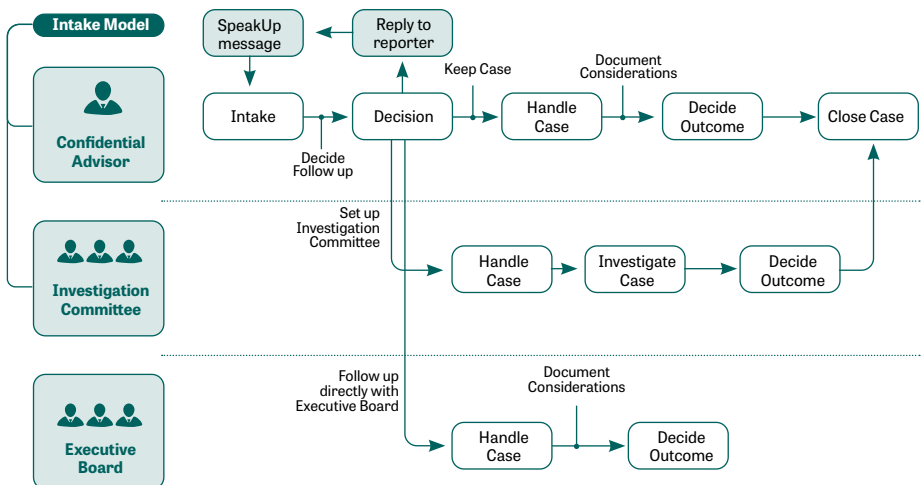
Intake Model

Confidential Advisor

Investigation Committee

Executive Board

SpeakUp message

Reply to reporter

Intake

Decide Follow up

Decision

Keep Case

Handle Case

Document Considerations

Decide Outcome

Close Case

Set up Investigation Committee

Handle Case

Investigate Case

Decide Outcome

Follow up directly with Executive Board

Document Considerations

Handle Case

Decide Outcome